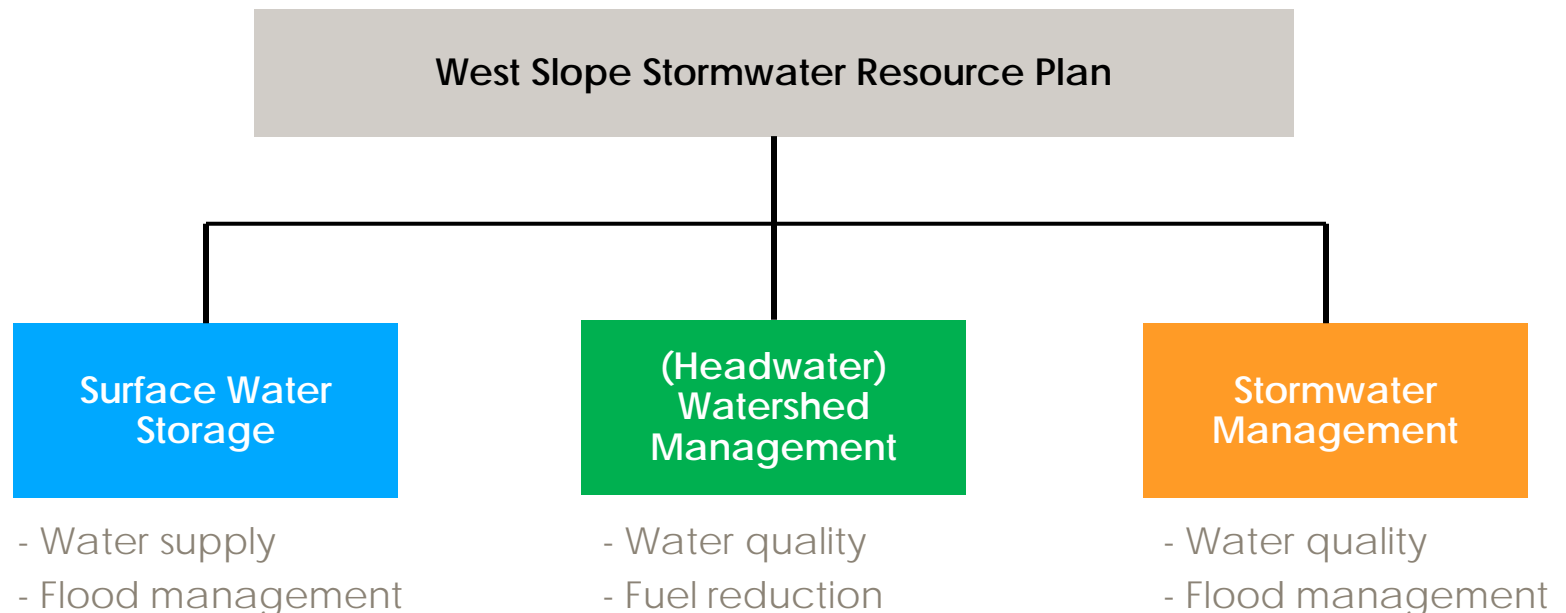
West Slope Stormwater Resource Plan

Surface Water Storage

- Water supply
- Flood management

(Headwater) Watershed Management

- Water quality
- Fuel reduction

Stormwater Management

- Water quality
- Flood management